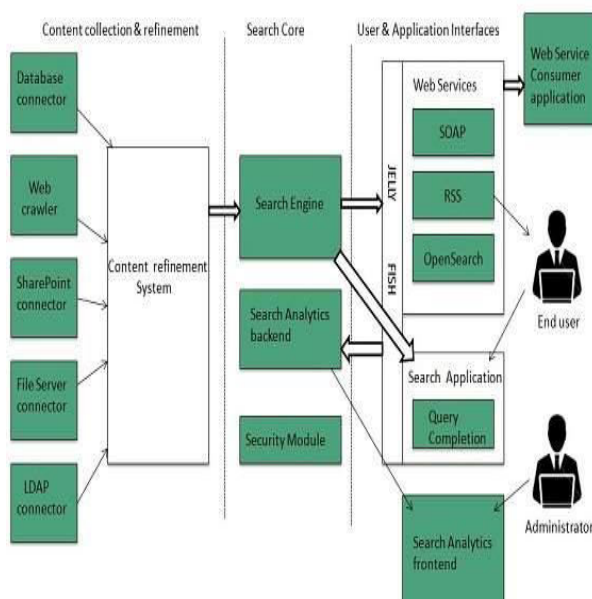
Content collection & refinement

Search Core

User & Application Interfaces

Database connector

Web crawler

SharePoint connector

File Server connector

LDAP connector

Content refinement System

Search Engine

Search Analytics backend

Security Module

JELLY FISH

Web Services

SOAP

RSS

OpenSearch

Web Service Consumer application

End user

Search Application

Query Completion

Administrator

Search Analytics frontend